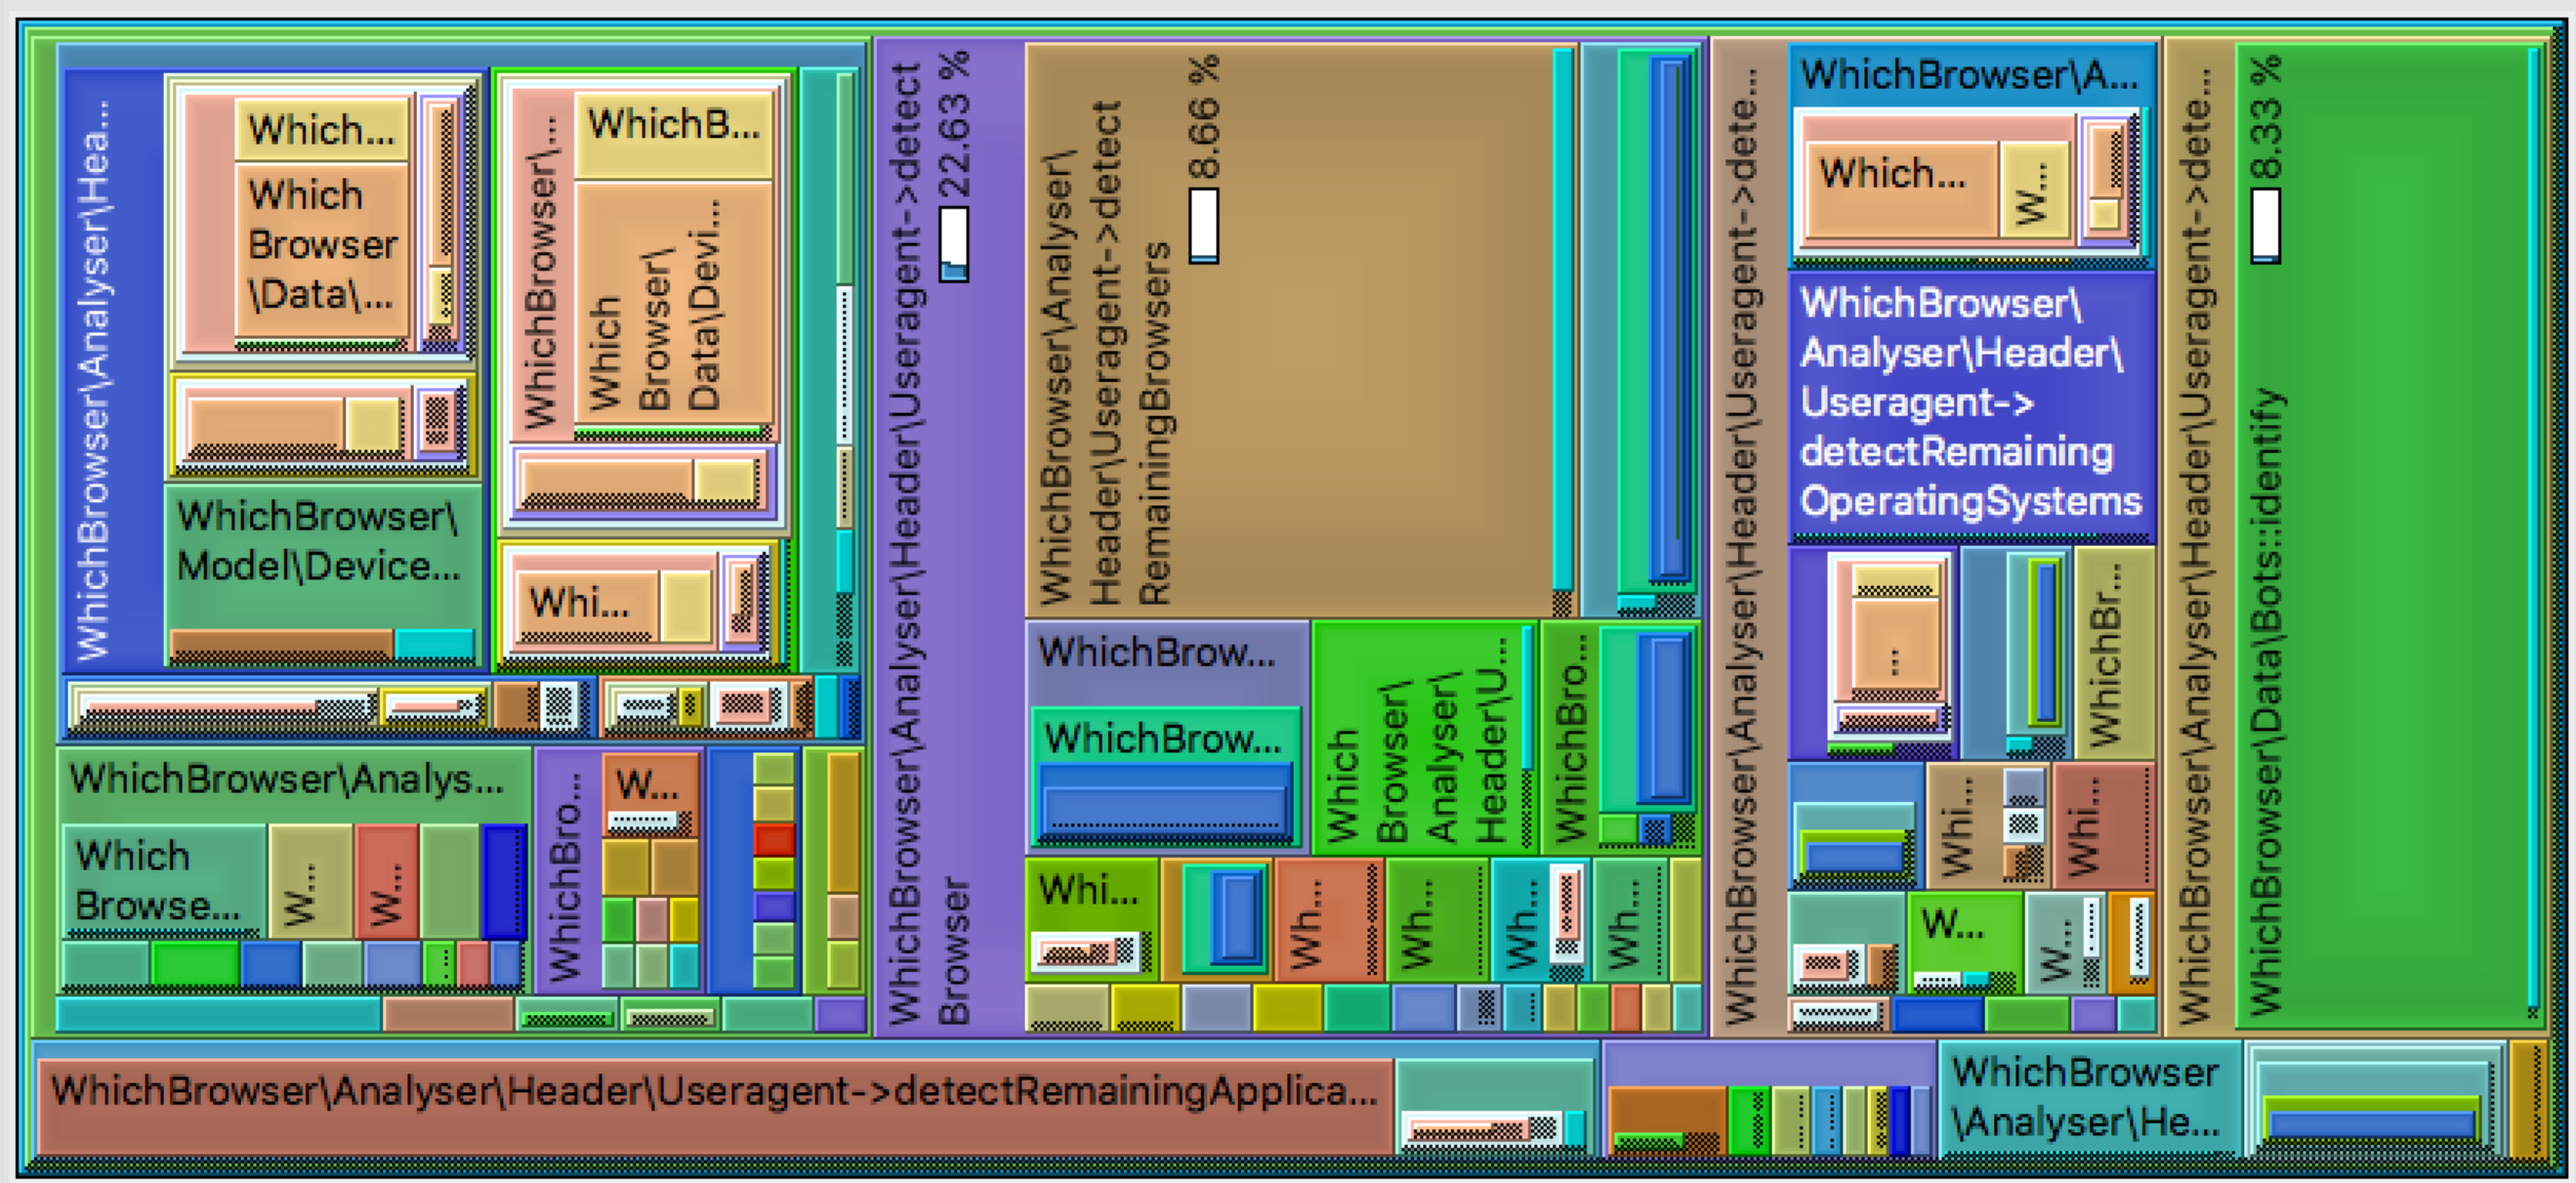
WhichBrowser\Analyser\Hea...

Which...

Which Browser \Data\...

WhichBrowser\...

WhichB...

Which Browser\ Data\Devi...

WhichBrowser\ Model\Device...

Whi...

WhichBrowser\Analys...

Which Browse...

W...

W...

WhichBro...

W...

WhichBrowser\Analyser\Header\Useragent->detect Browser

22.63 %

WhichBrowser\Analyser\ Header\Useragent->detect RemainingBrowsers

8.66 %

WhichBrow...

WhichBrow...

Which Browser\ Analyser\ Header\U...

WhichBro...

Whi...

Wh...

Wh...

Wh...

Wh...

WhichBrowser\Analyser\Header\Useragent->dete...

WhichBrowser\A...

Which...

W...

WhichBrowser\ Analyser\Header\ Useragent-> detectRemaining OperatingSystems

...

WhichBr...

Whi...

Whi...

W...

W...

WhichBrowser\Analyser\Header\Useragent->dete...

8.33 %

WhichBrowser\Data\Bots::identify

WhichBrowser\Analyser\Header\Useragent->detectRemainingApplica...

WhichBrowser \Analyser\He...